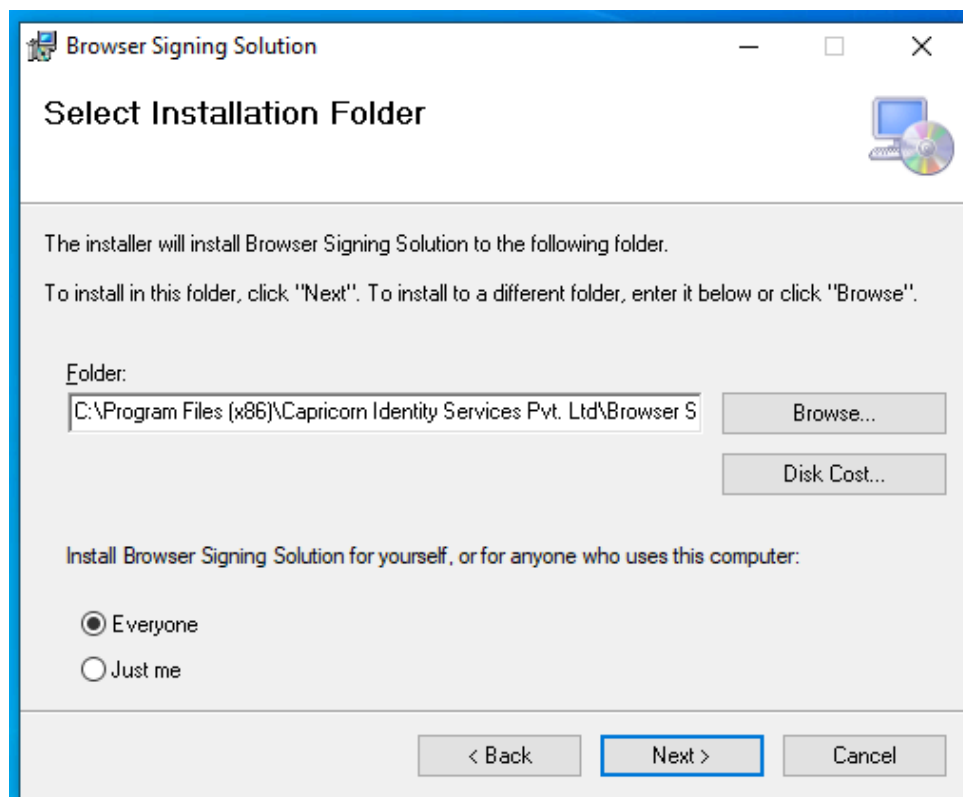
Browser Signing Solution

Select Installation Folder

The installer will install Browser Signing Solution to the following folder.

To install in this folder, click "Next". To install to a different folder, enter it below or click "Browse".

Folder:

C:\Program Files (x86)\Capricorn Identity Services Pvt. Ltd\Browser S

Browse...

Disk Cost...

Install Browser Signing Solution for yourself, or for anyone who uses this computer:

Everyone

Just me

< Back

Next >

Cancel